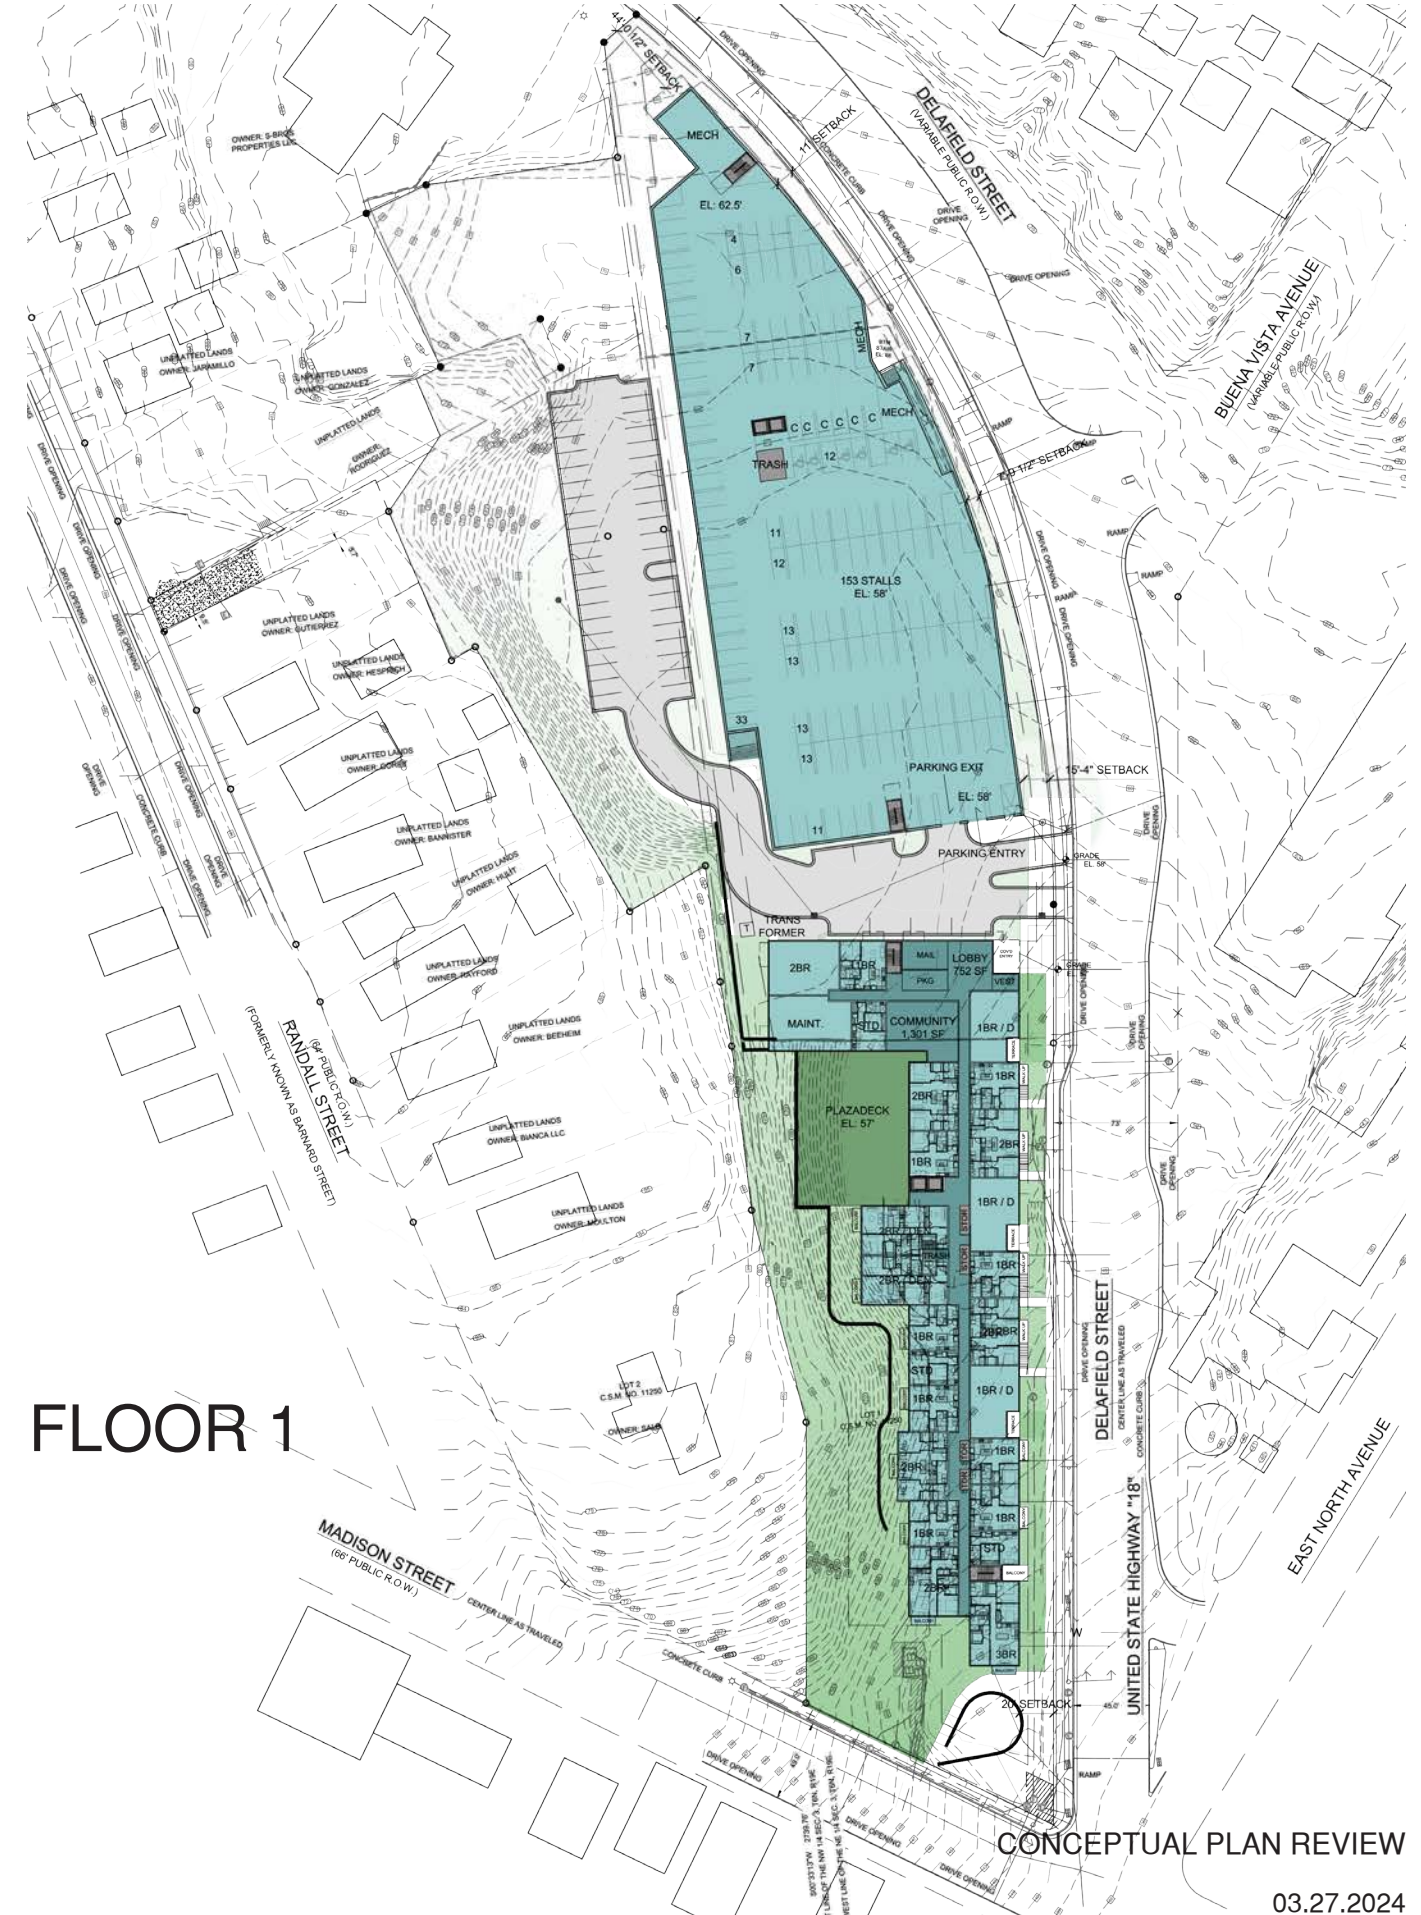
44'-10 1/2" SETBACK

DRIVE OPENING

DELAFIELD STREET
(VARIABLE PUBLIC R.O.W.)

11' SETBACK

CONCRETE CURB

MECH

EL: 62.5'

OWNER: S-BROS PROPERTIES LLC

4

6

7

7

MECH

MECH

C C C C C C

TRASH

12

11

12

153 STALLS
EL: 58'

13

13

33

13

13

PARKING EXIT

EL: 58'

11

PARKING ENTRY

15'-4" SETBACK

9' 1/2" SETBACK

BUENA VISTA AVENUE
(VARIABLE PUBLIC R.O.W.)

RAMP

RAMP

RAMP

DRIVE OPENING

UNPLATTED LANDS
OWNER: JARAMILLO

UNPLATTED LANDS
OWNER: GONZALEZ

UNPLATTED LANDS

OWNER: RODRIGUEZ

UNPLATTED LANDS
OWNER: GUTIERREZ

UNPLATTED LANDS
OWNER: HESPRICH

UNPLATTED LANDS
OWNER: GORES

UNPLATTED LANDS
OWNER: BANNISTER

UNPLATTED LANDS
OWNER: HULIT

UNPLATTED LANDS
OWNER: RAYFORD

UNPLATTED LANDS
OWNER: BEEHEIM

UNPLATTED LANDS
OWNER: BIANCA LLC

UNPLATTED LANDS
OWNER: MOULTON

CONCRETE CURB

RANDALL STREET
(64' PUBLIC R.O.W.)
(FORMERLY KNOWN AS BARNARD STREET)

TRANS FORMER

2BR

1BR

MAIL

PKG

LOBBY
752 SF

COV'D ENTRY

VEST

MAINT.

STD

COMMUNITY
1,301 SF

1BR / D

1BR

2BR

2BR

1BR

PLAZADECK
EL: 57'

1BR / D

TRASH

STOR

2BR / DEN

1BR

1BR

2BR

STD

1BR

1BR / D

2BR

1BR

1BR

1BR

STD

2BR

3BR

BALCONY

TERRACE

GRADE EL: 58'

GRADE

LOT 2
C.S.M. NO. 11250

OWNER: SAUK

LOT 1
C.S.M. NO. 11250

FLOOR 1

MADISON STREET
(66' PUBLIC R.O.W.)

CENTER LINE AS TRAVELED

CONCRETE CURB

DELAFIELD STREET
CENTER LINE AS TRAVELED

UNITED STATE HIGHWAY "18"

EAST NORTH AVENUE

20' SETBACK

RAMP

CONCEPTUAL PLAN REVIEW

03.27.2024